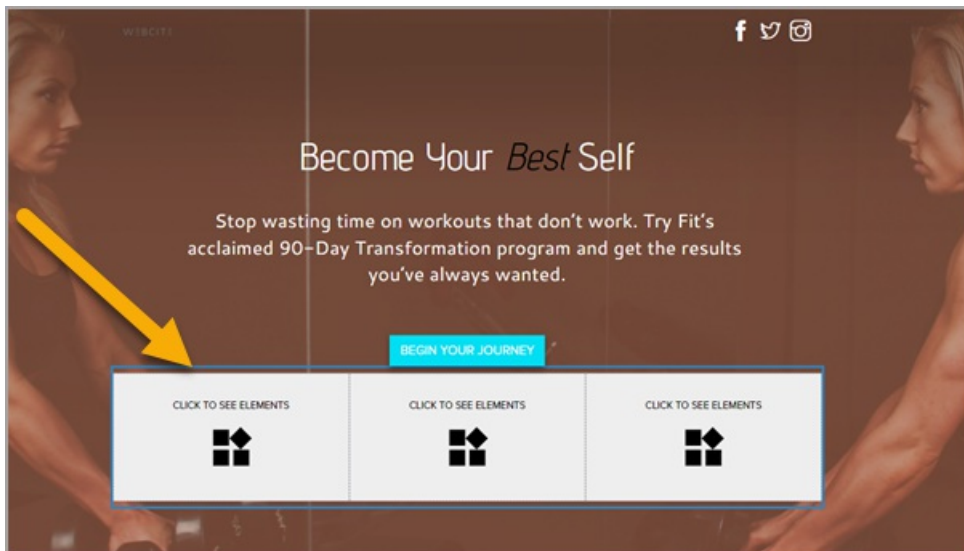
WEBSITE

Become Your Best Self

Stop wasting time on workouts that don't work. Try Fit's acclaimed 90-Day Transformation program and get the results you've always wanted.

BEGIN YOUR JOURNEY

CLICK TO SEE ELEMENTS

CLICK TO SEE ELEMENTS

CLICK TO SEE ELEMENTS